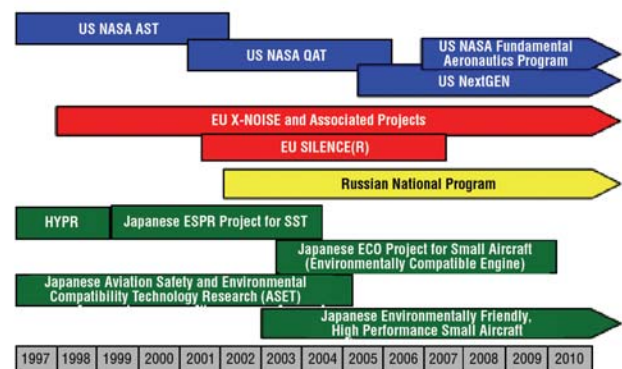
US NASA AST

US NASA QAT

US NASA Fundamental Aeronautics Program

US NextGEN

EU X-NOISE and Associated Projects

EU SILENCE(R)

Russian National Program

HYPR

Japanese ESPR Project for SST

Japanese ECO Project for Small Aircraft (Environmentally Compatible Engine)

Japanese Aviation Safety and Environmental Compatibility Technology Research (ASET)

Japanese Environmentally Friendly, High Performance Small Aircraft

| 1997 | 1998 | 1999 | 2000 | 2001 | 2002 | 2003 | 2004 | 2005 | 2006 | 2007 | 2008 | 2009 | 2010 |
|---|---|---|---|---|---|---|---|---|---|---|---|---|---|